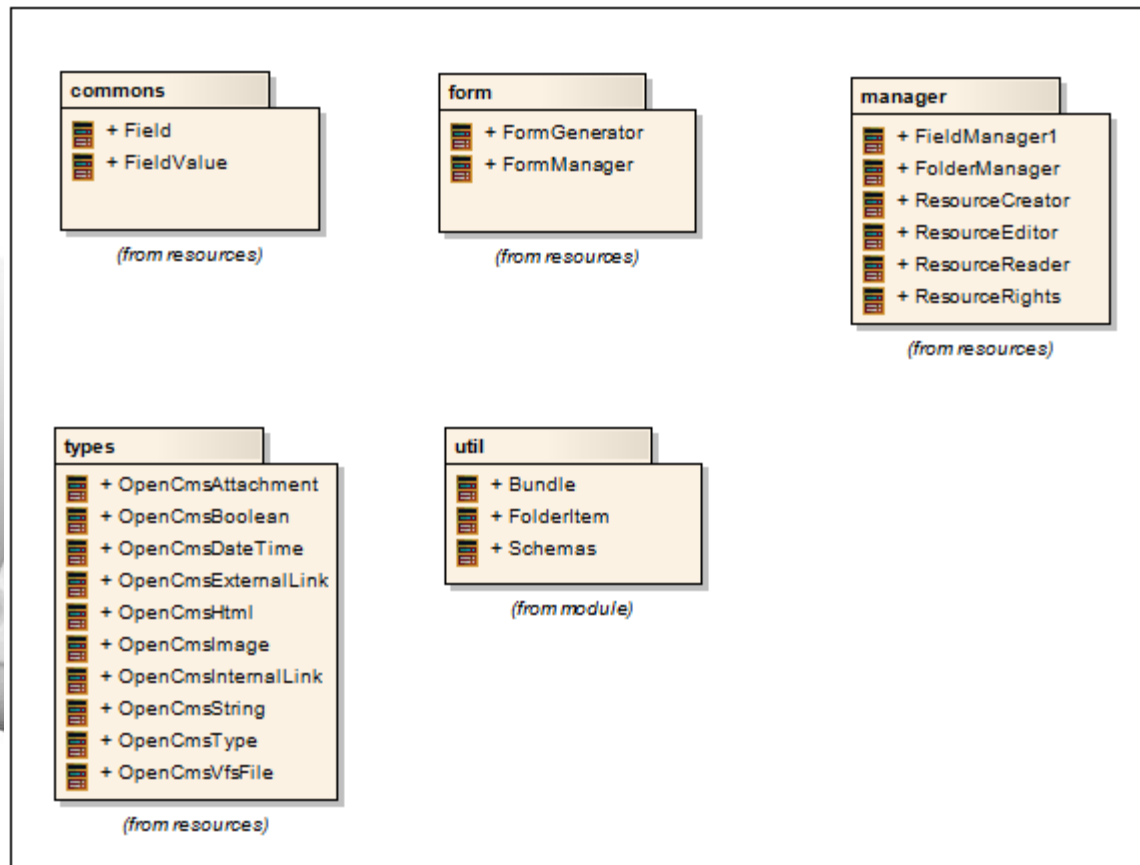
commons

+ Field
+ FieldValue

(from resources)

form

+ FormGenerator
+ FormManager

(from resources)

manager

+ FieldManager1
+ FolderManager
+ ResourceCreator
+ ResourceEditor
+ ResourceReader
+ ResourceRights

(from resources)

types

+ OpenCmsAttachment
+ OpenCmsBoolean
+ OpenCmsDateTime
+ OpenCmsExternalLink
+ OpenCmsHtml
+ OpenCmsImage
+ OpenCmsInternalLink
+ OpenCmsString
+ OpenCmsType
+ OpenCmsVfsFile

(from resources)

util

+ Bundle
+ FolderItem
+ Schemas

(from module)